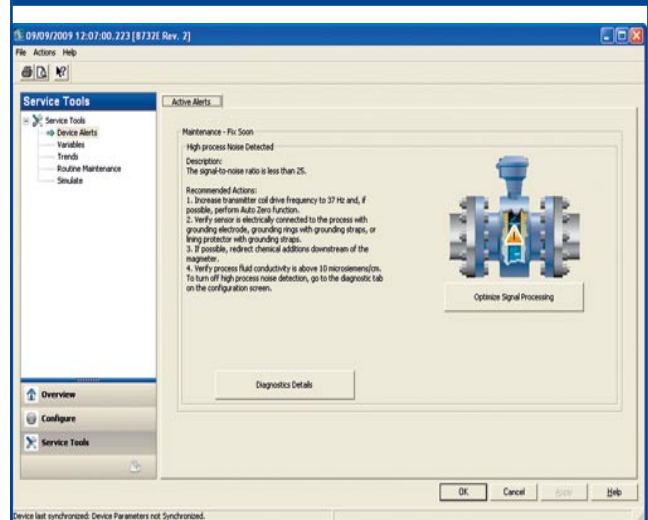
09/09/2009 12:07:00.223 [8732E Rev. 2]

File Actions Help

Service Tools

Service Tools
Device Alerts
Variables
Trends
Routine Maintenance
Simulate

Active Alerts

Maintenance - Fix Soon

High process Noise Detected

Description:
The signal-to-noise ratio is less than 25.

Recommended Actions:
1. Increase transmitter coil drive frequency to 37 Hz and, if possible, perform Auto Zero function.
2. Verify sensor is electrically connected to the process with grounding electrode, grounding rings with grounding straps, or lining protector with grounding straps.
3. If possible, redirect chemical additions downstream of the magmeter.
4. Verify process fluid conductivity is above 10 microsiemens/cm.
To turn off high process noise detection, go to the diagnostic tab on the configuration screen.

Optimize Signal Processing

Diagnostics Details

Overview

Configure

Service Tools

OK Cancel Apply Help

Device last synchronized: Device Parameters not Synchronized.